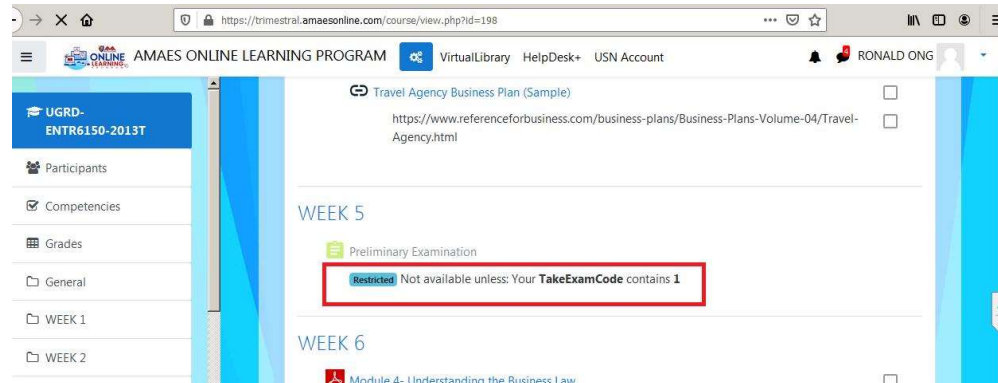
https://trimestral.amaesonline.com/course/view.php?id=198

AMAES ONLINE LEARNING PROGRAM VirtualLibrary HelpDesk+ USN Account RONALD ONG

UGRD-ENTR6150-2013T

Participants

Competencies

Grades

General

WEEK 1

WEEK 2

Travel Agency Business Plan (Sample)

https://www.referenceforbusiness.com/business-plans/Business-Plans-Volume-04/Travel-Agency.html

WEEK 5

Preliminary Examination

Restricted Not available unless: Your **TakeExamCode** contains **1**

WEEK 6

Module 4- Understanding the Business Law